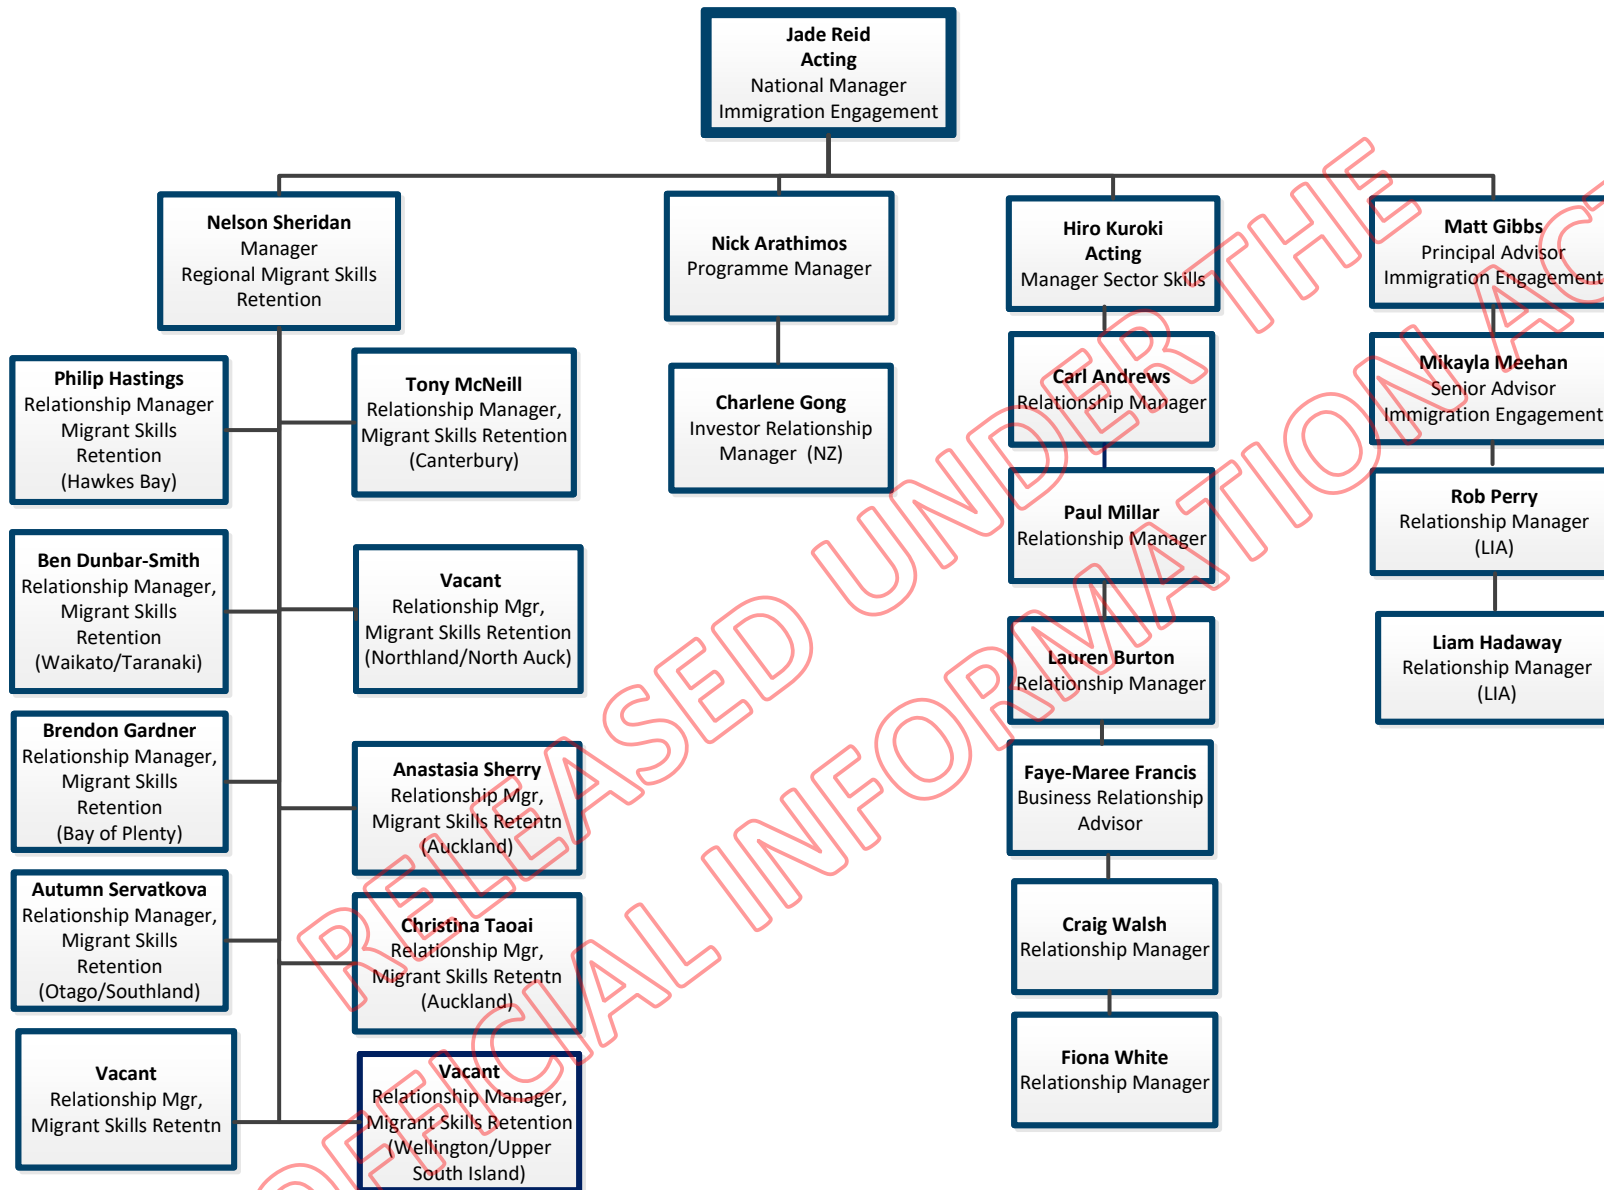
Jade Reid
Acting
National Manager
Immigration Engagement

Nelson Sheridan
Manager
Regional Migrant Skills Retention

Philip Hastings
Relationship Manager
Migrant Skills Retention
(Hawkes Bay)

Tony McNeill
Relationship Manager,
Migrant Skills Retention
(Canterbury)

Ben Dunbar-Smith
Relationship Manager,
Migrant Skills Retention
(Waikato/Taranaki)

Vacant
Relationship Mgr,
Migrant Skills Retention
(Northland/North Auck)

Brendon Gardner
Relationship Manager,
Migrant Skills Retention
(Bay of Plenty)

Anastasia Sherry
Relationship Mgr,
Migrant Skills Retentn
(Auckland)

Autumn Servatkova
Relationship Manager,
Migrant Skills Retention
(Otago/Southland)

Christina Taoai
Relationship Mgr,
Migrant Skills Retentn
(Auckland)

Vacant
Relationship Mgr,
Migrant Skills Retentn

Vacant
Relationship Manager,
Migrant Skills Retention
(Wellington/Upper South Island)

Nick Arathimos
Programme Manager

Charlene Gong
Investor Relationship Manager (NZ)

Hiro Kuroki
Acting
Manager Sector Skills

Carl Andrews
Relationship Manager

Paul Millar
Relationship Manager

Lauren Burton
Relationship Manager

Faye-Maree Francis
Business Relationship Advisor

Craig Walsh
Relationship Manager

Fiona White
Relationship Manager

Matt Gibbs
Principal Advisor
Immigration Engagement

Mikayla Meehan
Senior Advisor
Immigration Engagement

Rob Perry
Relationship Manager
(LIA)

Liam Hadaway
Relationship Manager
(LIA)

RELEASED UNDER THE OFFICIAL INFORMATION AC